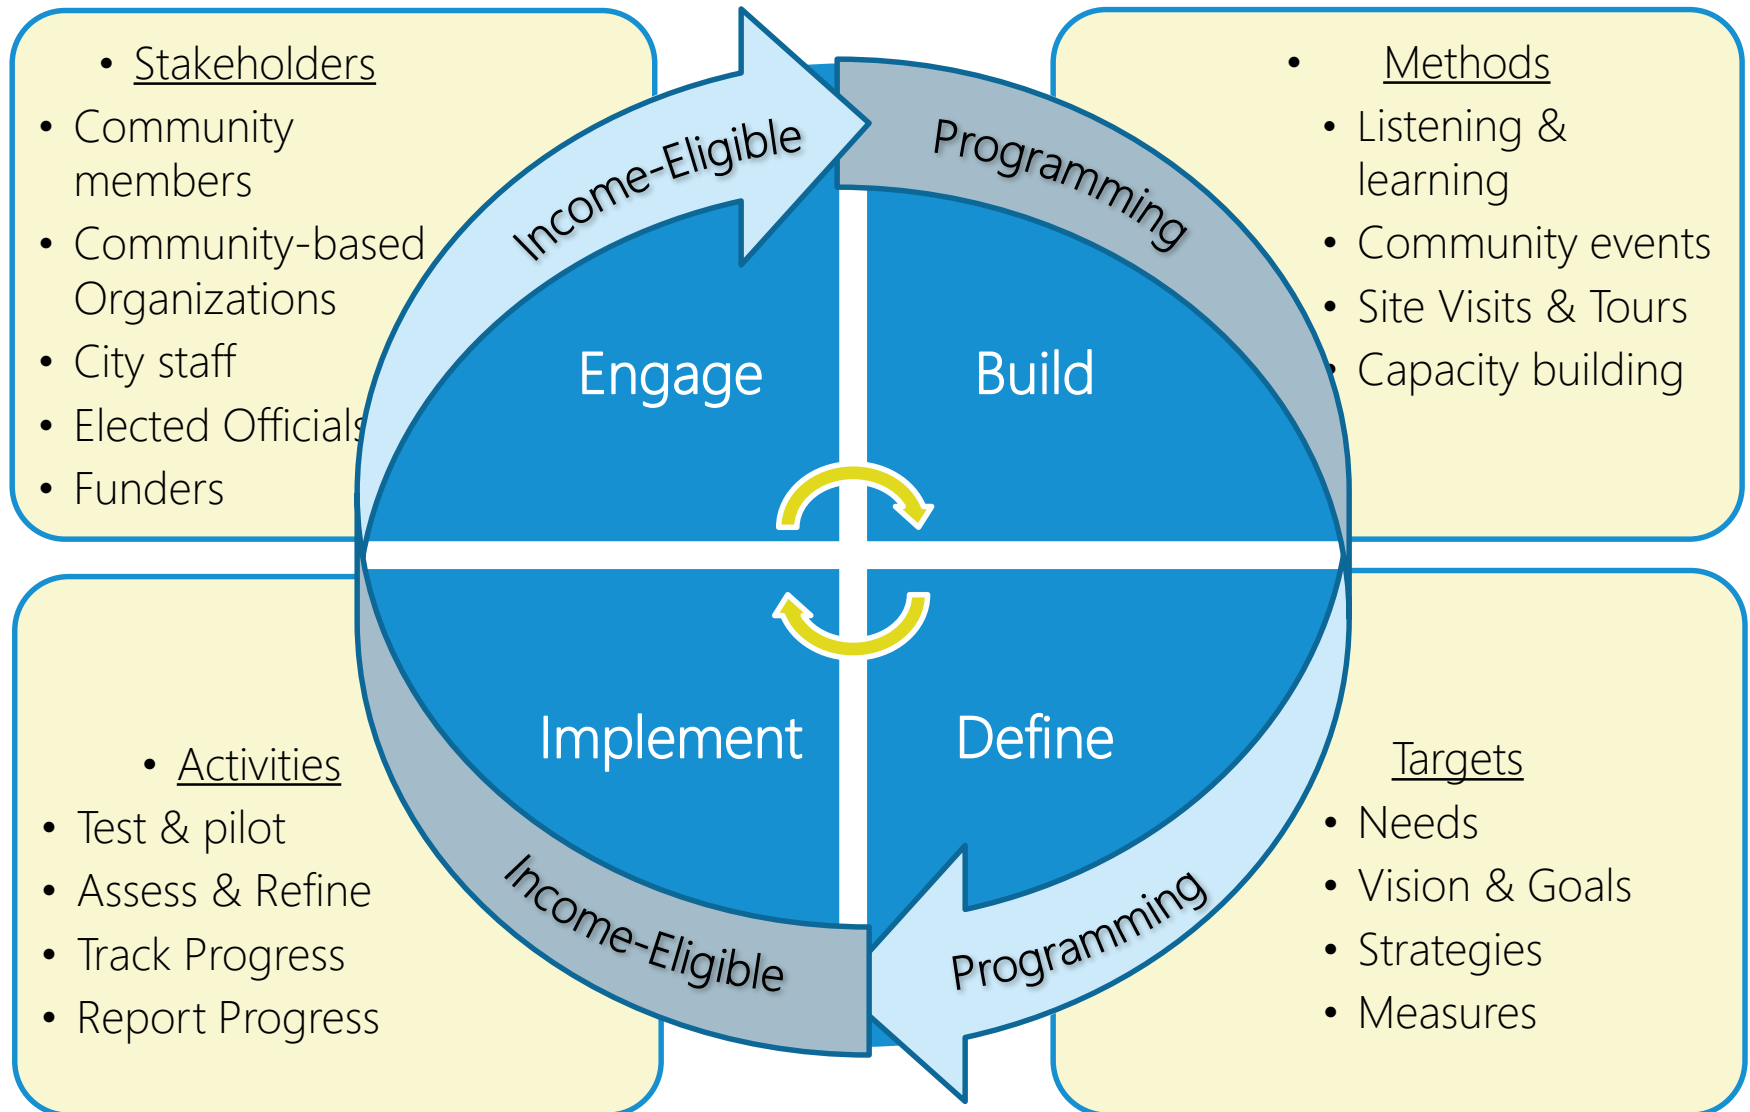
• Stakeholders
• Community members
• Community-based Organizations
• City staff
• Elected Officials
• Funders

Income-Eligible

Programming

• Methods
• Listening & learning
• Community events
• Site Visits & Tours
• Capacity building

Engage

Build

Implement

Define

• Activities
• Test & pilot
• Assess & Refine
• Track Progress
• Report Progress

Income-Eligible

Programming

Targets
• Needs
• Vision & Goals
• Strategies
• Measures